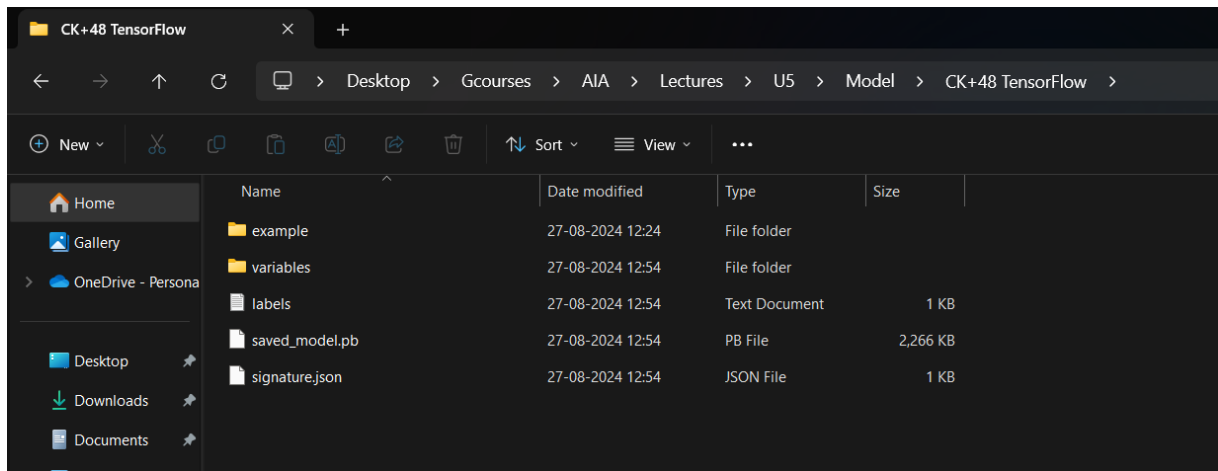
CK+48 TensorFlow

Desktop > Gcourses > AIA > Lectures > U5 > Model > CK+48 TensorFlow >

New Sort View ...

Home
Gallery
OneDrive - Persona
Desktop
Downloads
Documents

| Name | Date modified | Type | Size |
|---|---|---|---|
| example | 27-08-2024 12:24 | File folder | |
| variables | 27-08-2024 12:54 | File folder | |
| labels | 27-08-2024 12:54 | Text Document | 1 KB |
| saved_model.pb | 27-08-2024 12:54 | PB File | 2,266 KB |
| signature.json | 27-08-2024 12:54 | JSON File | 1 KB |